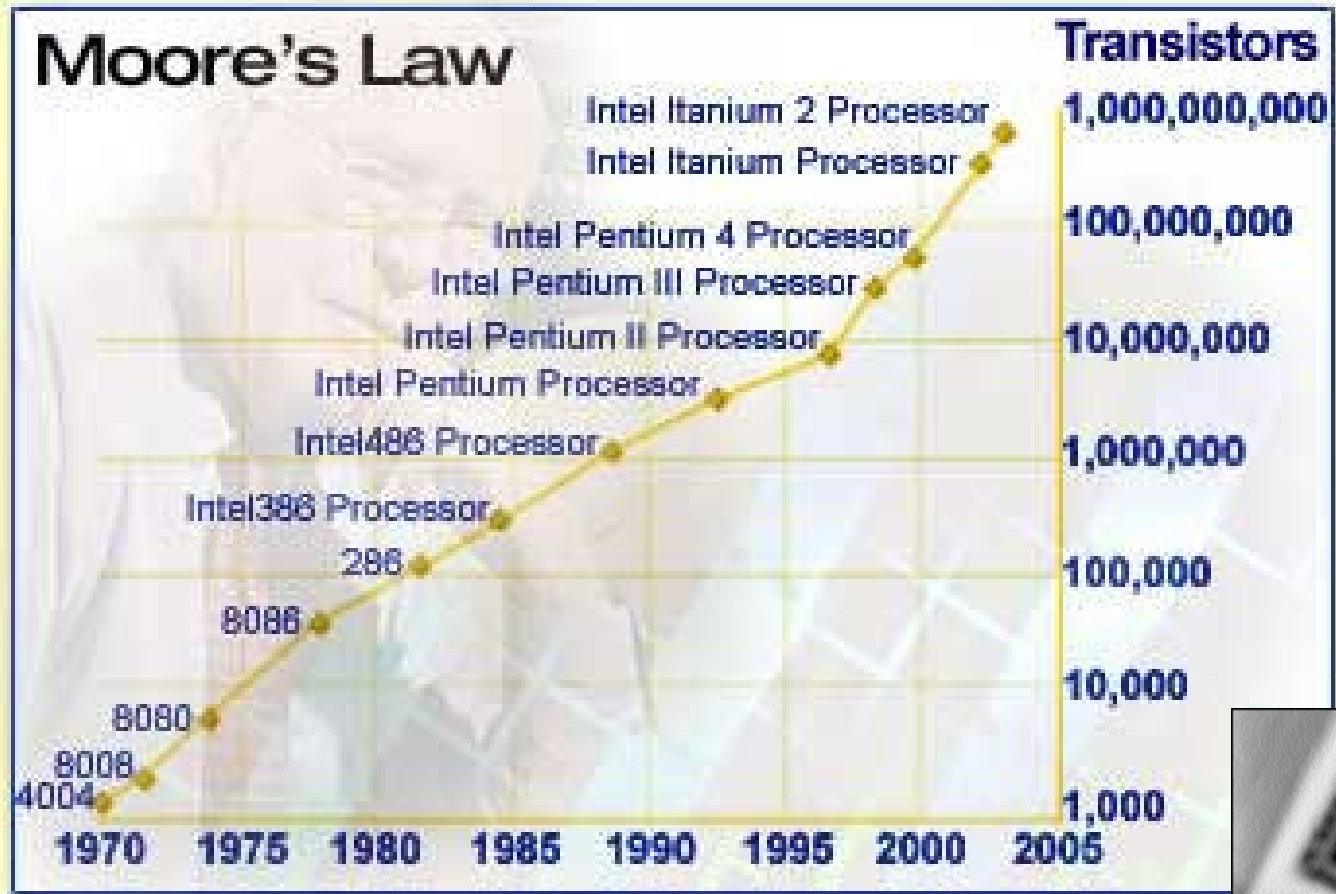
Moore's Law

Transistors

Intel Itanium 2 Processor
Intel Itanium Processor
Intel Pentium 4 Processor
Intel Pentium III Processor
Intel Pentium II Processor
Intel Pentium Processor
Intel486 Processor
Intel386 Processor
286
8086
8080
8008
4004

1,000,000,000
100,000,000
10,000,000
1,000,000
100,000
10,000
1,000

1970 1975 1980 1985 1990 1995 2000 2005